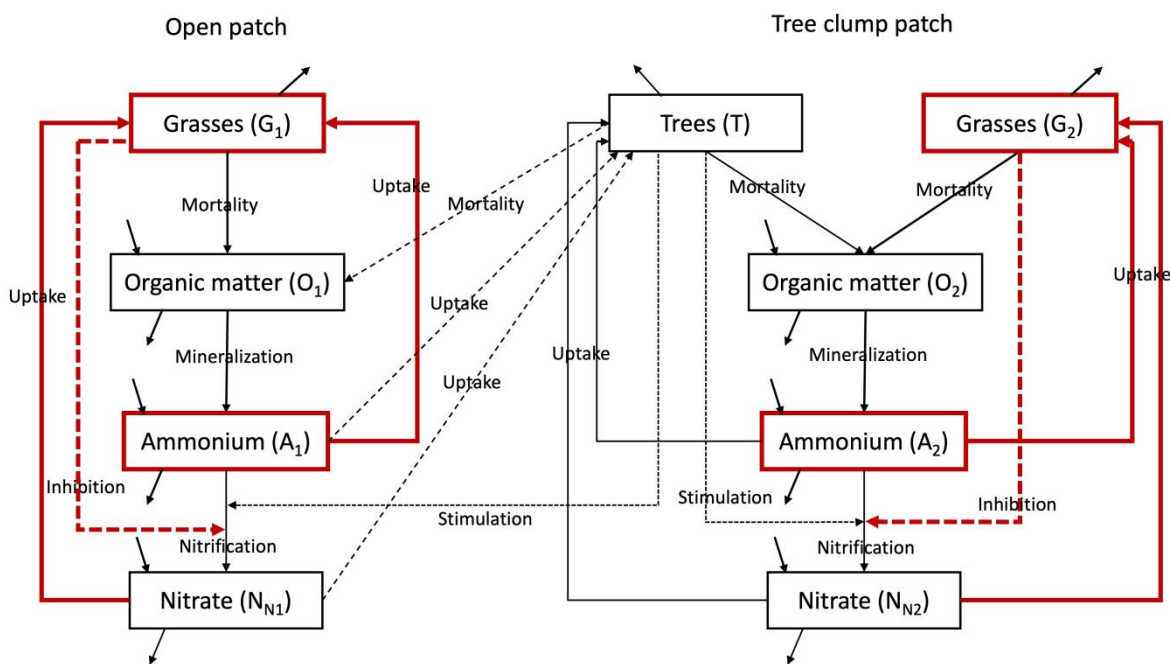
Open patch

Tree clump patch

Grasses ($G_1$)

Trees (T)

Grasses ($G_2$)

Uptake

Mortality

Mortality

Mortality

Mortality

Organic matter ($O_1$)

Organic matter ($O_2$)

Uptake

Uptake

Uptake

Mineralization

Mineralization

Uptake

Uptake

Ammonium ($A_1$)

Ammonium ($A_2$)

Inhibition

Stimulation

Inhibition

Stimulation

Nitrification

Nitrification

Nitrate ($N_{N1}$)

Nitrate ($N_{N2}$)